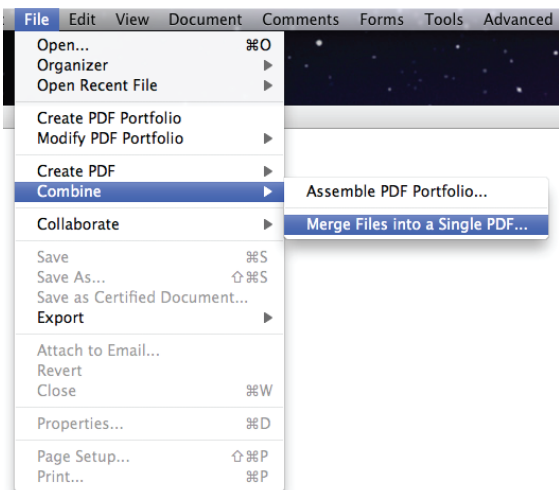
File Edit View Document Comments Forms Tools Advanced

Open... ⌘O
Organizer
Open Recent File

Create PDF Portfolio
Modify PDF Portfolio

Create PDF
Combine

Collaborate

Save ⌘S
Save As... ⇧⌘S
Save as Certified Document...
Export

Attach to Email...
Revert
Close ⌘W

Properties... ⌘D

Page Setup... ⇧⌘P
Print... ⌘P

Assemble PDF Portfolio...
Merge Files into a Single PDF...